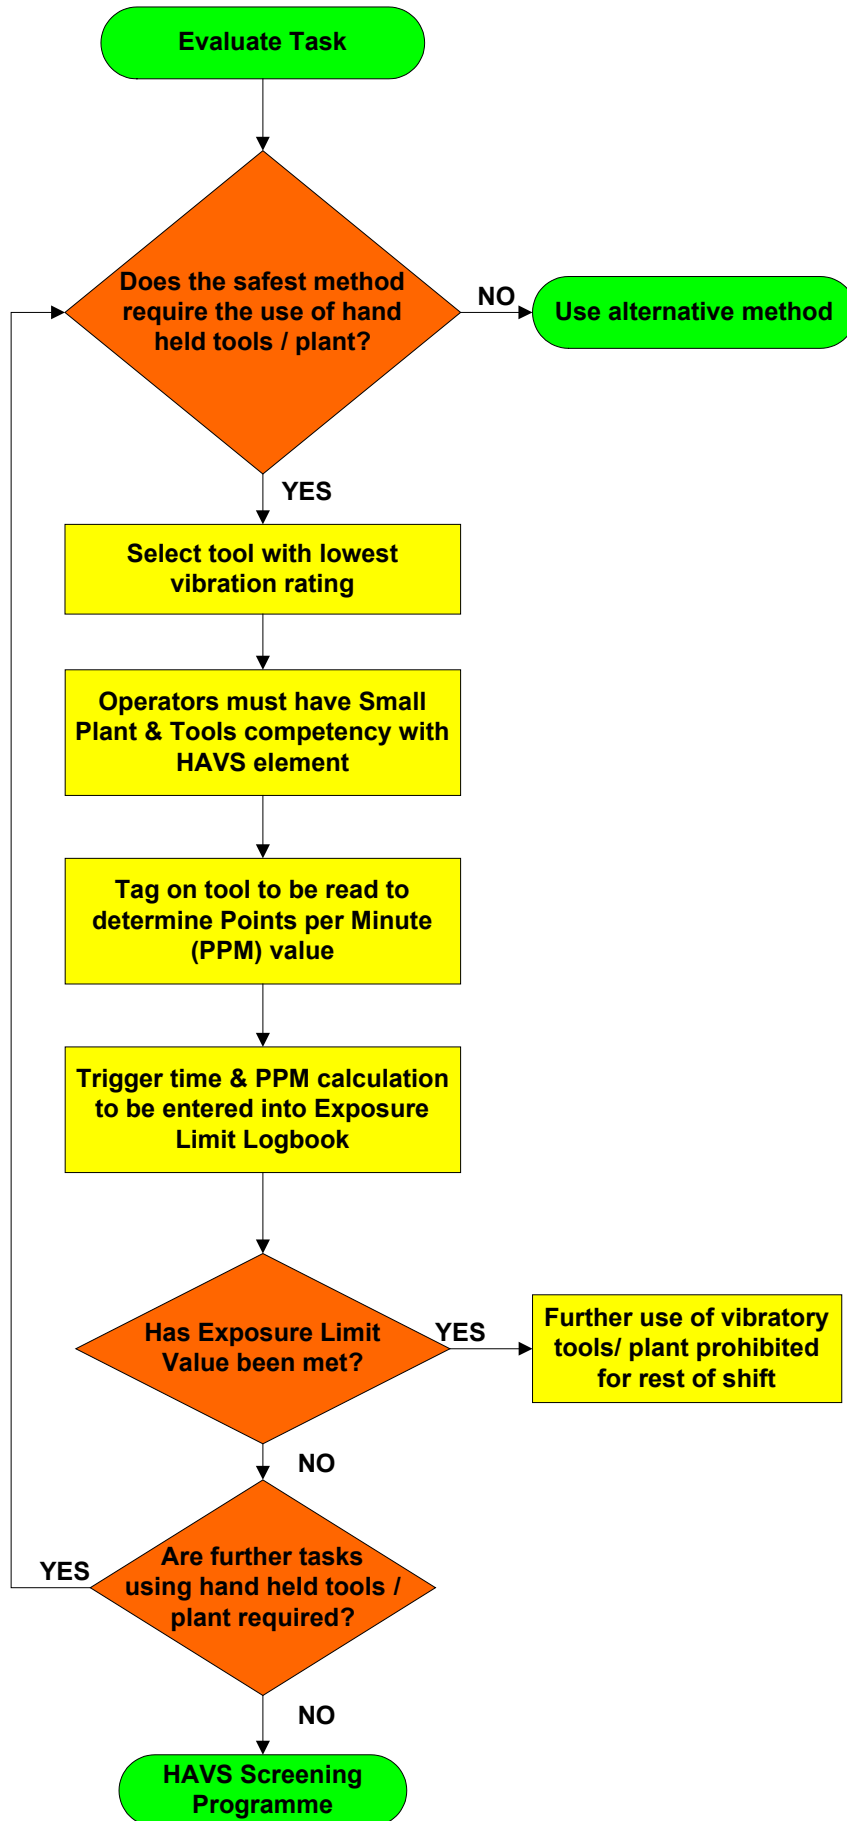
Evaluate Task

Does the safest method require the use of hand held tools / plant?

NO

Use alternative method

YES

Select tool with lowest vibration rating

Operators must have Small Plant & Tools competency with HAVS element

Tag on tool to be read to determine Points per Minute (PPM) value

Trigger time & PPM calculation to be entered into Exposure Limit Logbook

Has Exposure Limit Value been met?

YES

Further use of vibratory tools/ plant prohibited for rest of shift

NO

YES

Are further tasks using hand held tools / plant required?

NO

HAVS Screening Programme